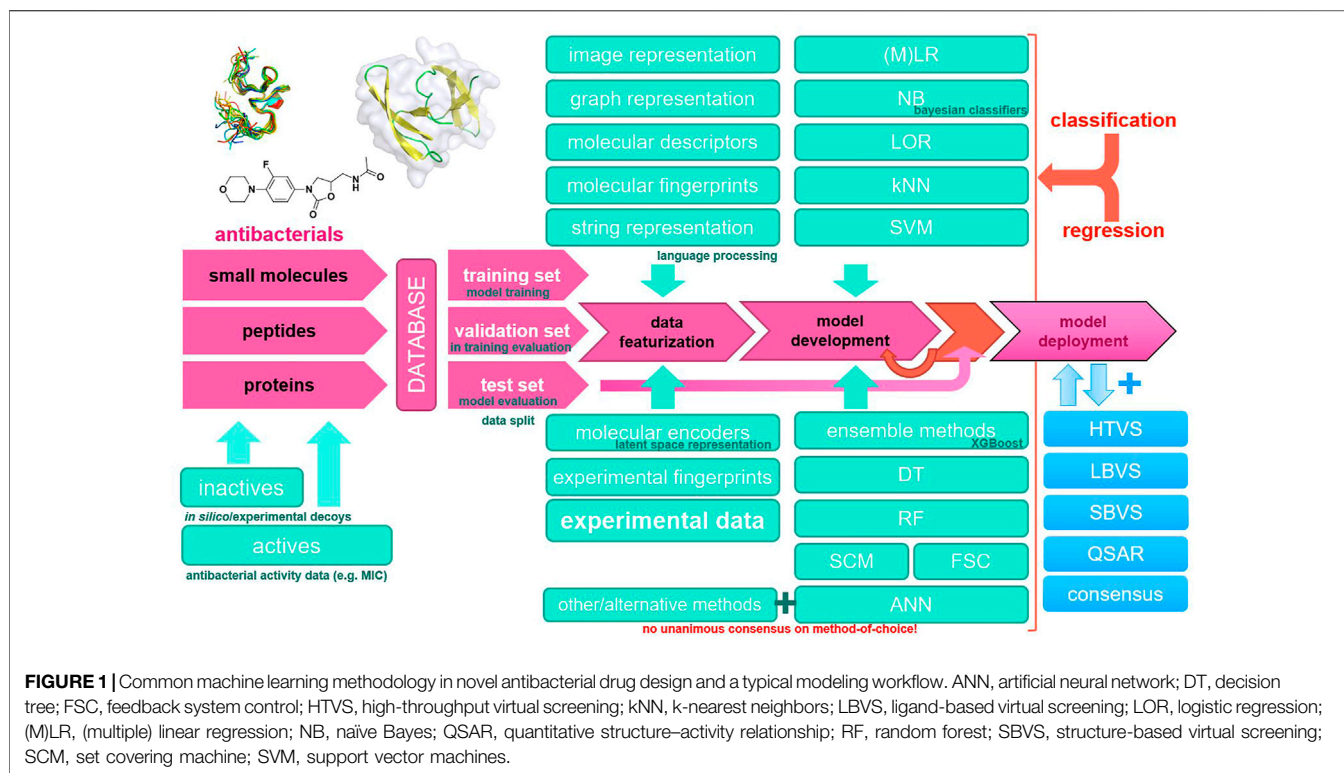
F

N

O

antibacterials

small molecules

peptides

proteins

DATABASE

inactives

in silico/experimental decoys

actives

antibacterial activity data (e.g. MIC)

training set
model training

validation set
in training evaluation

test set
model evaluation

data split

image representation

graph representation

molecular descriptors

molecular fingerprints

string representation

language processing

data featurization

molecular encoders
latent space representation

experimental fingerprints

experimental data

other/alternative methods

(M)LR

NB
bayesian classifiers

LOR

kNN

SVM

model development

ensemble methods
XGBoost

DT

RF

SCM

FSC

ANN

no unanimous consensus on method-of-choice!

classification

regression

model deployment

HTVS

LBVS

SBVS

QSAR

consensus

**FIGURE 1 |** Common machine learning methodology in novel antibacterial drug design and a typical modeling workflow. ANN, artificial neural network; DT, decision tree; FSC, feedback system control; HTVS, high-throughput virtual screening; kNN, k-nearest neighbors; LBVS, ligand-based virtual screening; LOR, logistic regression; (M)LR, (multiple) linear regression; NB, naive Bayes; QSAR, quantitative structure–activity relationship; RF, random forest; SBVS, structure-based virtual screening; SCM, set covering machine; SVM, support vector machines.